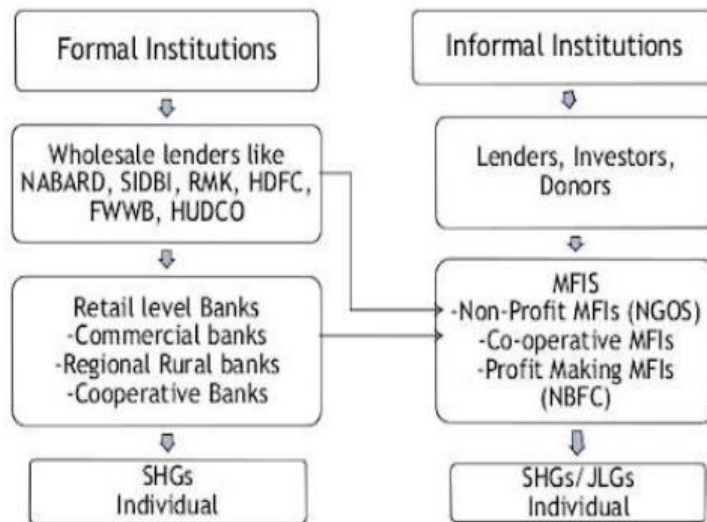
Formal Institutions

Wholesale lenders like NABARD, SIDBI, RMK, HDFC, FWWB, HUDCO

Retail level Banks
-Commercial banks
-Regional Rural banks
-Cooperative Banks

SHGs
Individual

Informal Institutions

Lenders, Investors, Donors

MFIS
-Non-Profit MFIs (NGOS)
-Co-operative MFIs
-Profit Making MFIs (NBFC)

SHGs/JLGs
Individual